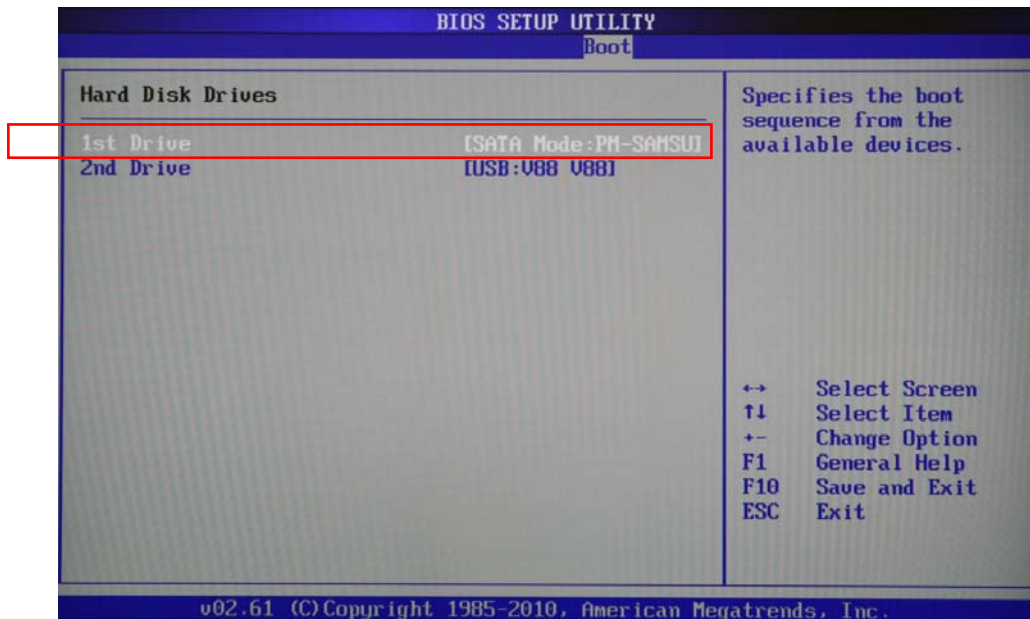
BIOS SETUP UTILITY
Boot

Hard Disk Drives

1st Drive [SATA Mode:PM-SAMSU]
2nd Drive [USB:V88 V88]

Specifies the boot sequence from the available devices.

↔ Select Screen
↑↓ Select Item
+- Change Option
F1 General Help
F10 Save and Exit
ESC Exit

v02.61 (C)Copyright 1985-2010, American Megatrends, Inc.